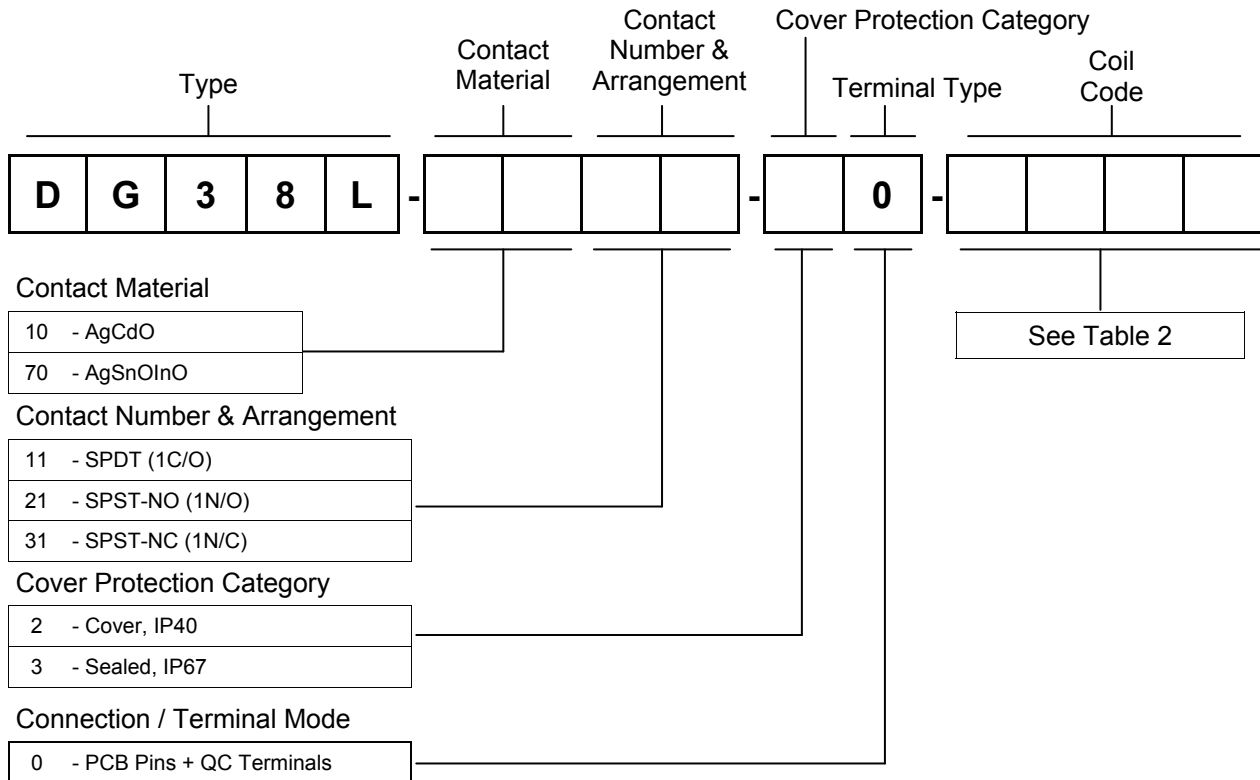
Type

Contact Material

Contact Number & Arrangement

Cover Protection Category

Terminal Type

Coil Code

| D | G | 3 | 8 | L | - | | | | | - | | 0 | - | | | | |

Contact Material

| 10 - AgCdO |
|---|
| 70 - AgSnOInO |

See Table 2

Contact Number & Arrangement

| 11 - SPDT (1C/O) |
|---|
| 21 - SPST-NO (1N/O) |
| 31 - SPST-NC (1N/C) |

Cover Protection Category

| 2 - Cover, IP40 |
|---|
| 3 - Sealed, IP67 |

Connection / Terminal Mode

| 0 - PCB Pins + QC Terminals |
|---|